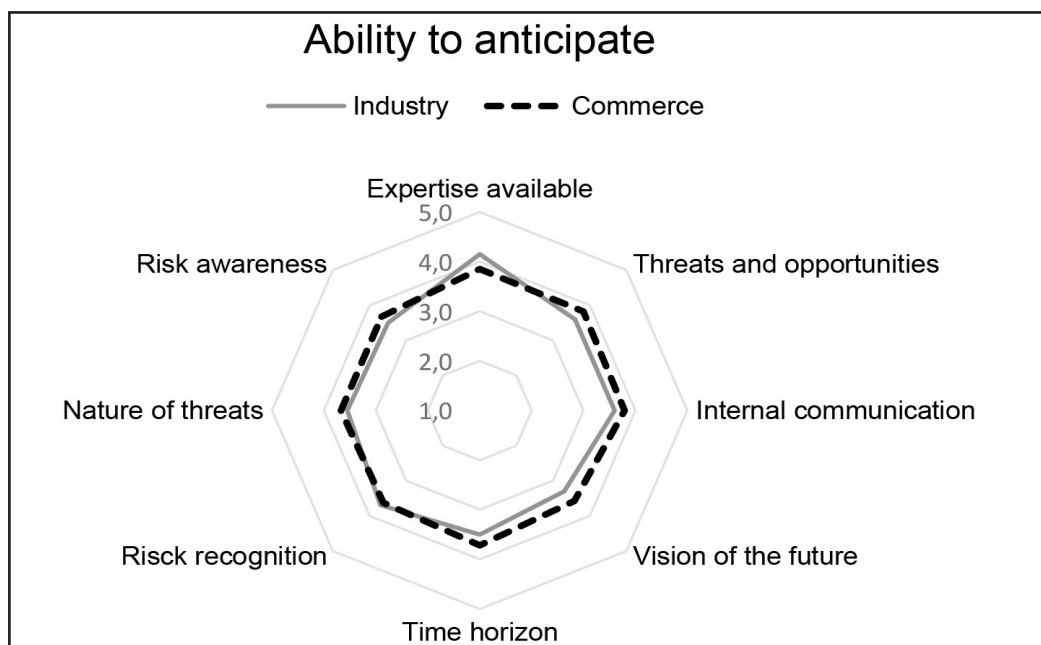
Ability to anticipate

Industry
Commerce

Expertise available
5,0
4,0
3,0
2,0
1,0
Threats and opportunities
Internal communication
Vision of the future
Time horizon
Risck recognition
Nature of threats
Risk awareness